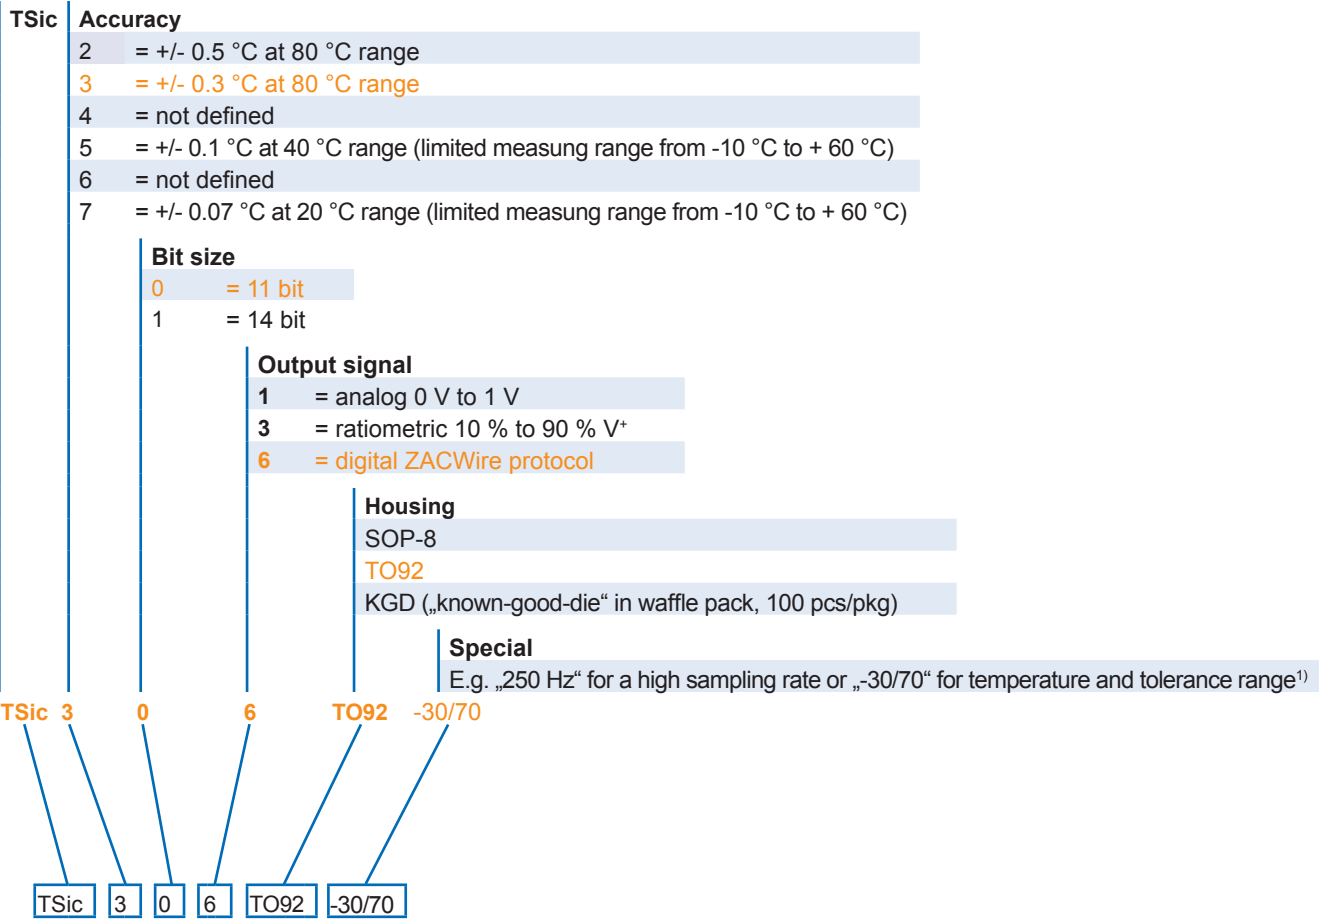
TSic Accuracy

2 = +/- 0.5 °C at 80 °C range
3 = +/- 0.3 °C at 80 °C range
4 = not defined
5 = +/- 0.1 °C at 40 °C range (limited measung range from -10 °C to + 60 °C)
6 = not defined
7 = +/- 0.07 °C at 20 °C range (limited measung range from -10 °C to + 60 °C)

Bit size
0 = 11 bit
1 = 14 bit

Output signal
1 = analog 0 V to 1 V
3 = ratiometric 10 % to 90 % V$^+$
6 = digital ZACWire protocol

Housing
SOP-8
TO92
KGD („known-good-die“ in waffle pack, 100 pcs/pkg)

Special
E.g. „250 Hz“ for a high sampling rate or „-30/70“ for temperature and tolerance range$^{1)}$

TSic 3 0 6 TO92 -30/70

TSic 3 0 6 TO92 -30/70